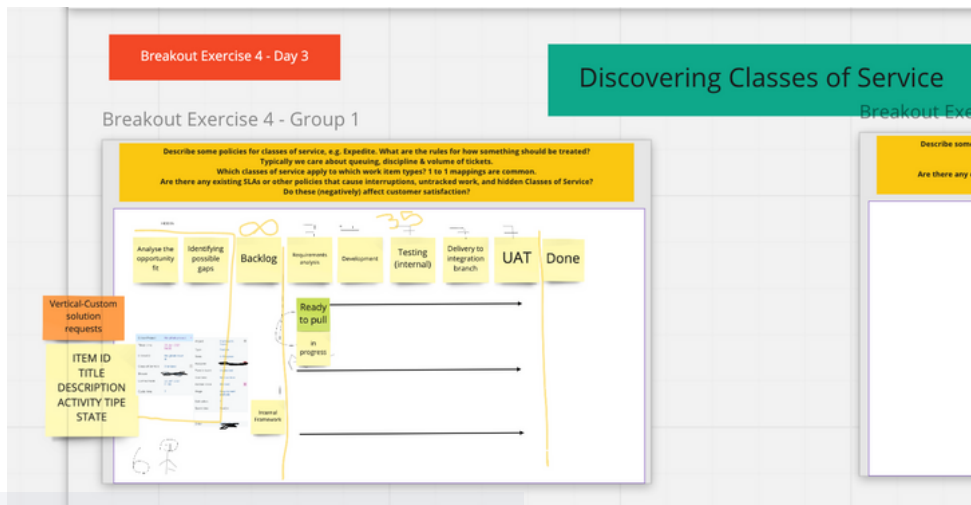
Breakout Exercise 4 - Day 3

Discovering Classes of Service

Breakout Exercise 4 - Group 1

Breakout Exe

Describe some policies for classes of service, e.g. Expedite. What are the rules for how something should be treated?
Typically we care about queuing, discipline & volume of tickets.
Which classes of service apply to which work item types? 1 to 1 mappings are common.
Are there any existing SLAs or other policies that cause interruptions, untracked work, and hidden Classes of Service?
Do these (negatively) affect customer satisfaction?

Describe som

Are there any c

Analyse the opportunity fit

Identifying possible gaps

Backlog

Requirements analysis

Development

Testing (internal)

Delivery to integration branch

UAT

Done

∞

35

Vertical-Custom solution requests

ITEM ID
TITLE
DESCRIPTION
ACTIVITY TIPE
STATE

Ready to pull

in progress

Internal framework

6